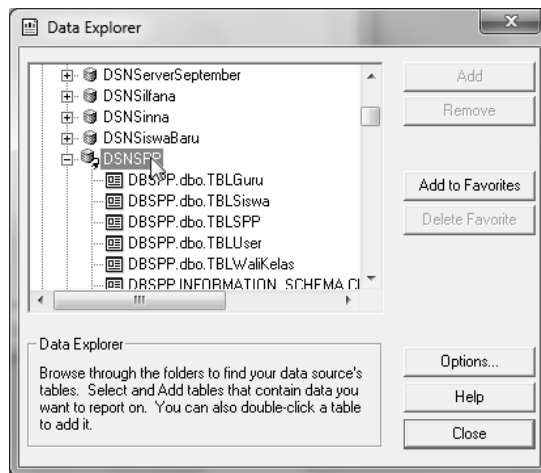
Data Explorer

DSNServerSeptember
DSNSilfana
DSNSinna
DSNSiswaBaru
DSNSPP
DBSPP.dbo.TBLGuru
DBSPP.dbo.TBLSiswa
DBSPP.dbo.TBLSPP
DBSPP.dbo.TBLUser
DBSPP.dbo.TBLWaliKelas
DBSPP.INFORMATION_SCHEMA.C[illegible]

Add
Remove
Add to Favorites
Delete Favorite

Data Explorer
Browse through the folders to find your data source's tables. Select and Add tables that contain data you want to report on. You can also double-click a table to add it.

Options...
Help
Close